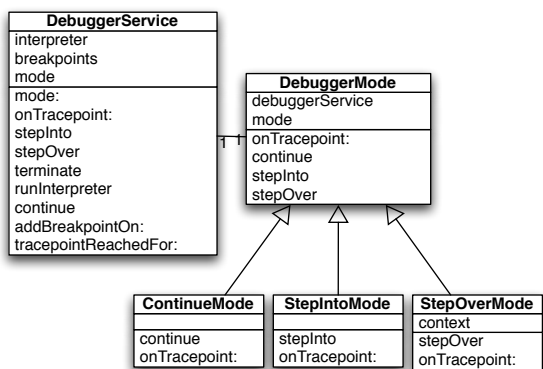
DebuggerService
interpreter
breakpoints
mode
mode:
onTracepoint:
stepInto
stepOver
terminate
runInterpreter
continue
addBreakpointOn:
tracepointReachedFor:

1 1

DebuggerMode
debuggerService
mode
onTracepoint:
continue
stepInto
stepOver

ContinueMode
continue
onTracepoint:

StepIntoMode
stepInto
onTracepoint:

StepOverMode
context
stepOver
onTracepoint: